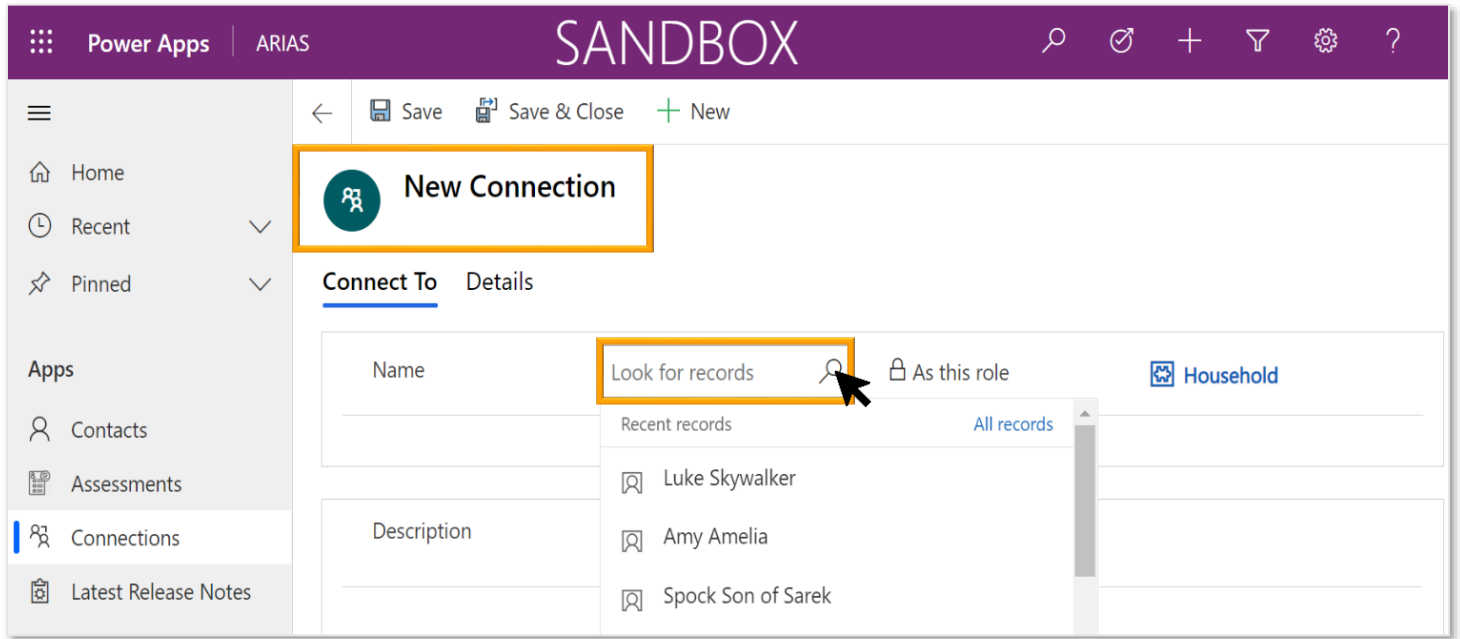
Power Apps | ARIAS

SANDBOX

?

Home

Recent

Pinned

Apps

Contacts

Assessments

Connections

Latest Release Notes

Save

Save & Close

New

New Connection

Connect To

Details

Name

Look for records

As this role

Household

Recent records

All records

Luke Skywalker

Amy Amelia

Spock Son of Sarek

Description